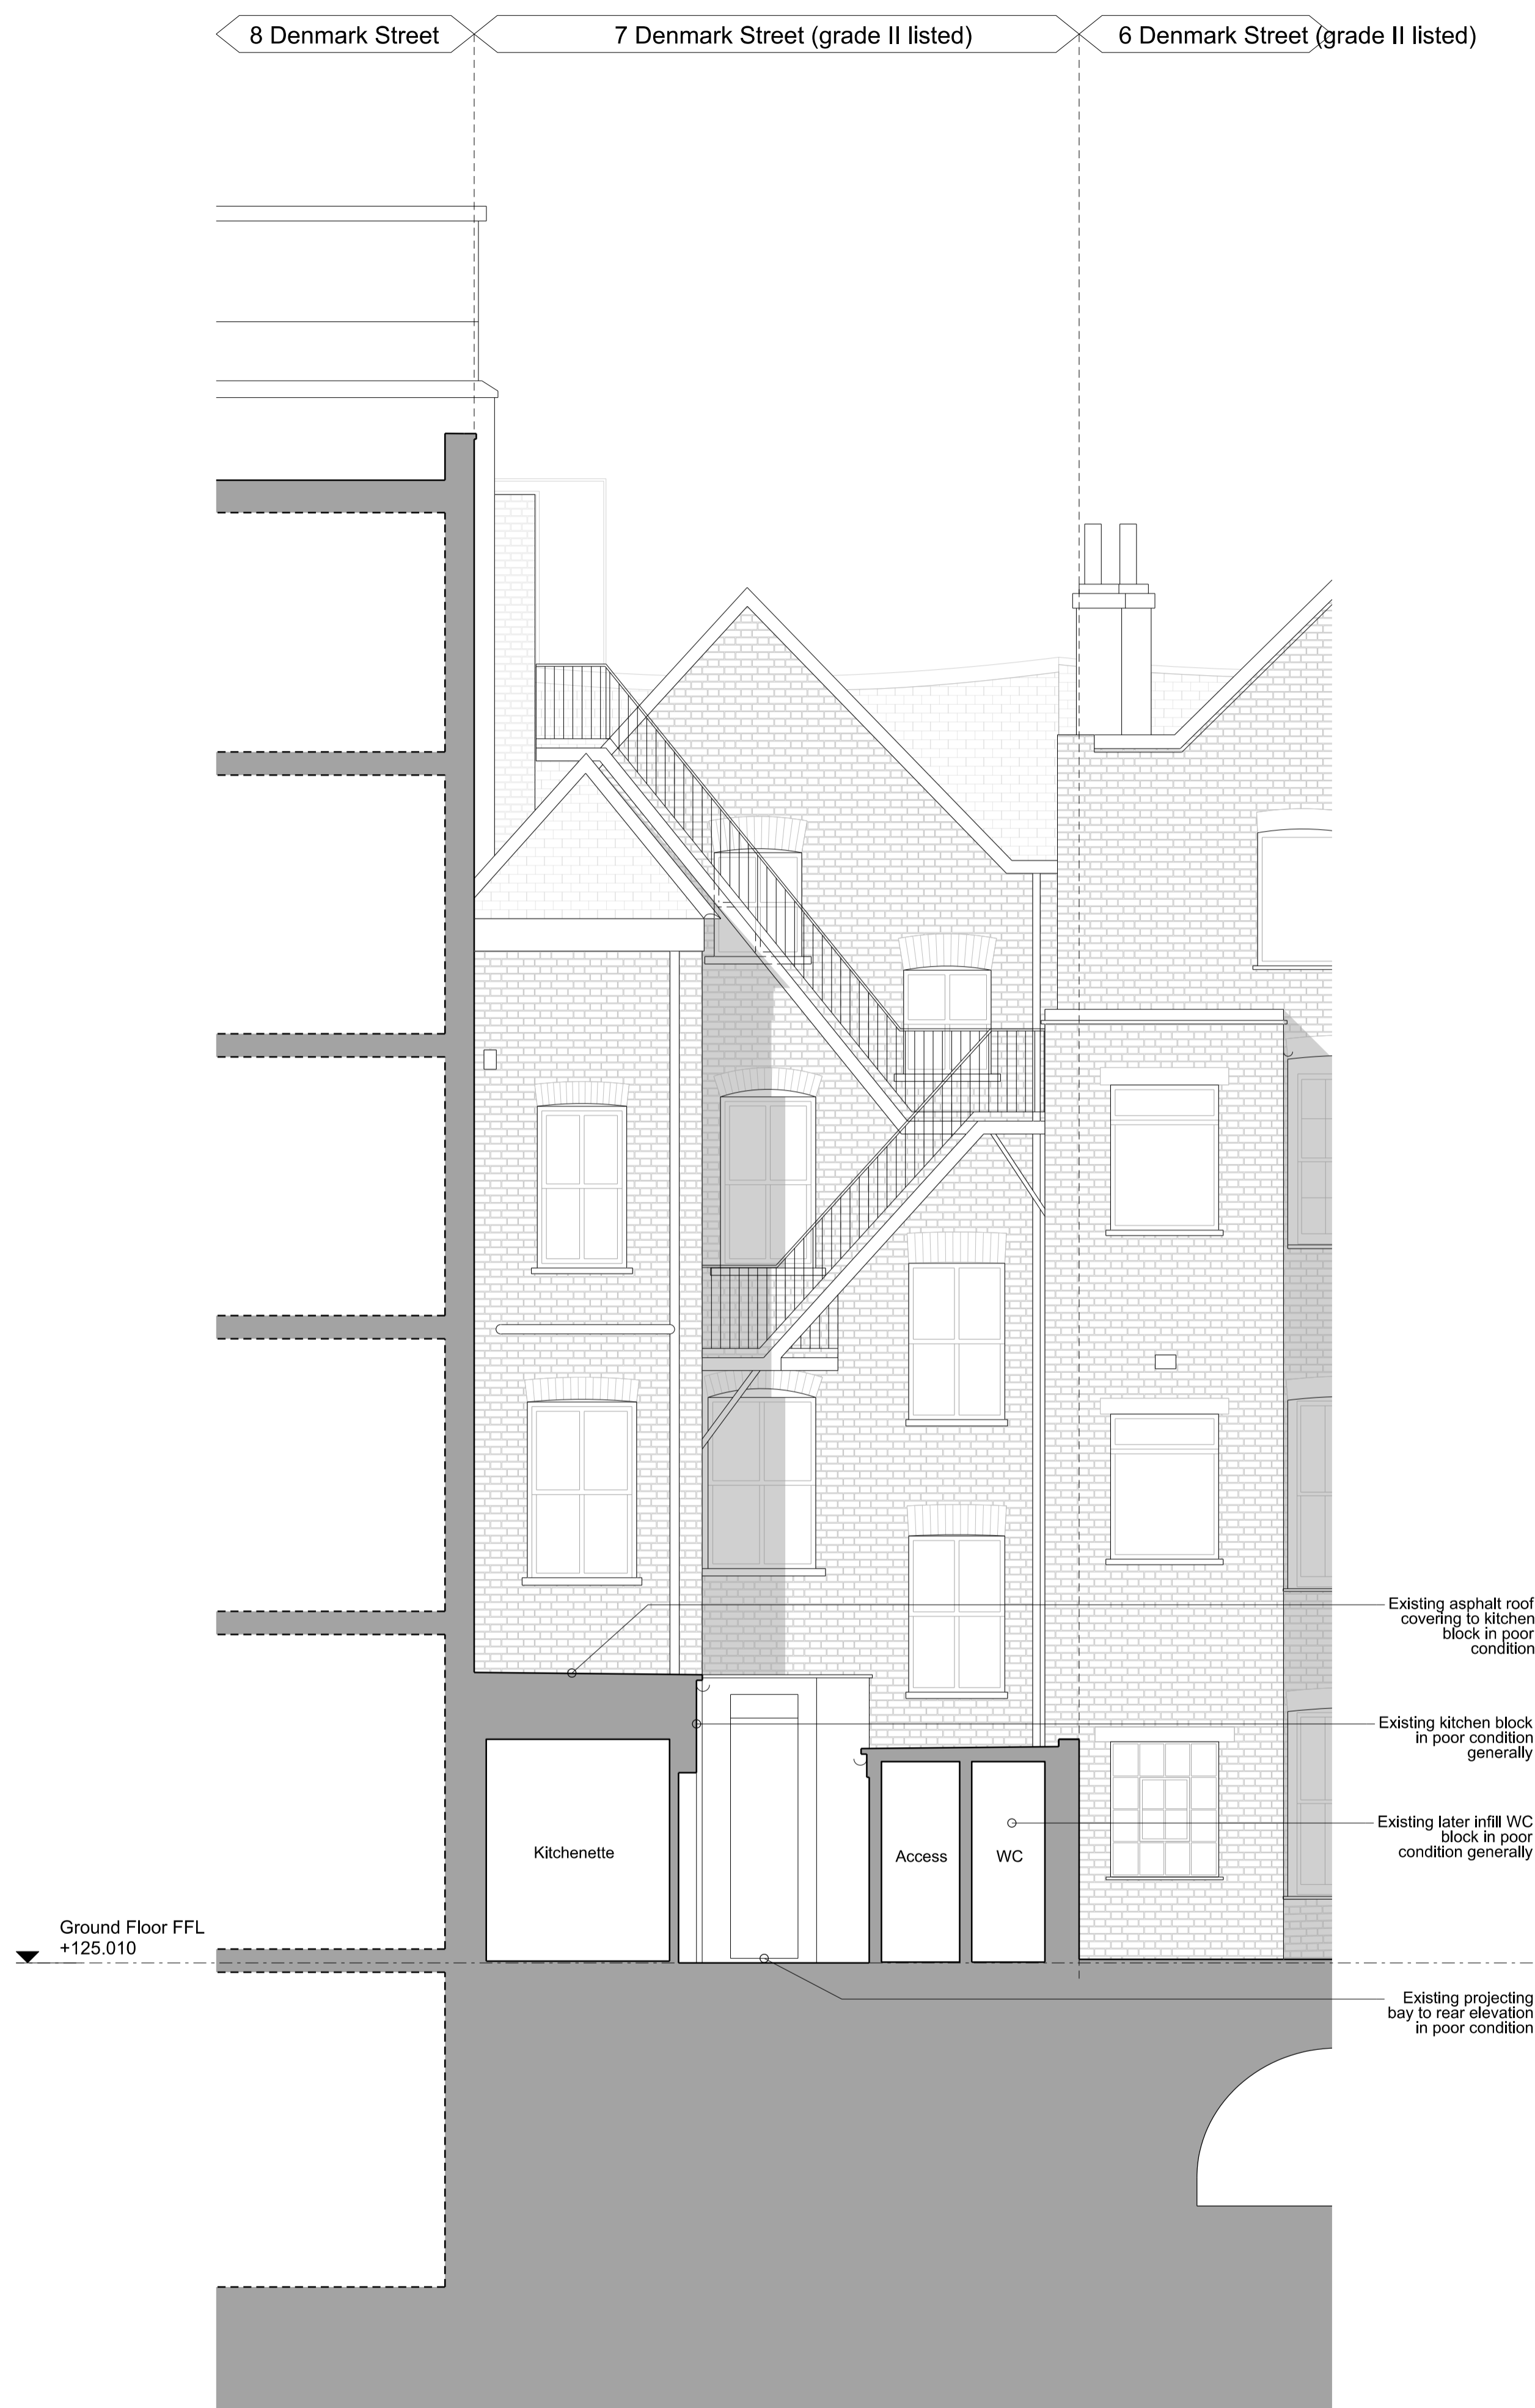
8 Denmark Street

7 Denmark Street (grade II listed)

6 Denmark Street (grade II listed)

Existing asphalt roof covering to kitchen block in poor condition

Existing kitchen block in poor condition generally

Existing later infill WC block in poor condition generally

Kitchenette

Access

WC

Ground Floor FFL +125.010

Existing projecting bay to rear elevation in poor condition